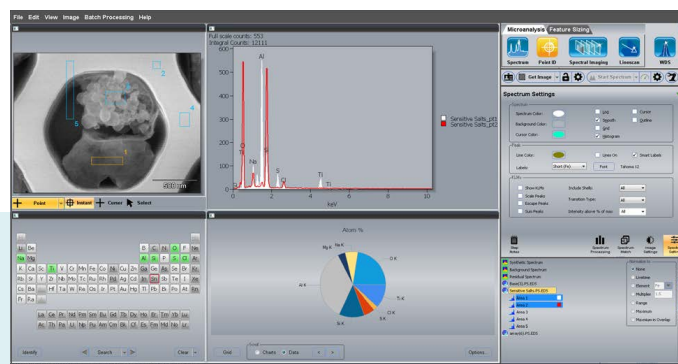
File Edit View Image Batch Processing Help

1
2
3
4
5
500 nm

Point Instant Cursor Select

Full scale counts: 553
Integral Counts: 12111
600
Al
O
Na
S
Cl
Ti
Ti
keV
Sensitive Salts_pt1
Sensitive Salts_pt2

Li Be B C N O F Ne
Na Mg Al Si P S Cl Ar
K Ca Sc Ti V Cr Mn Fe Co Ni Cu Zn Ga Ge As Se Br Kr
Rb Sr Y Zr Nb Mo Tc Ru Rh Pd Ag Cd In Sn Sb Te I Xe
Cs Ba La Hf Ta W Re Os Ir Pt Au Hg Tl Pb Bi Po At Rn
Fr Ra Ac
Ce Pr Nd Pm Sm Eu Gd Tb Dy Ho Er Tm Yb Lu
Th Pa U Np Pu Am Cm Bk Cf Es Fm Md No Lr

Identify Search Clear

Atom %
Mg K
Na K
Al K
S K
Cl K
Ti K
O K

Grid Charts Data Options

Microanalysis Feature Sizing
Spectrum Point ID Spectral Imaging Linescan WDS
Get Image Start Spectrum

Spectrum Settings
Spectrum
Spectrum Color:
Background Color:
Cursor Color:
Line
Smooth
Grid
Histogram
Cursor
Outline
Peak
Line Color:
Lines On
Smart Labels
Labels: Short (Fe)
Font Tahoma 10
Extra
Show KLMs
Scale Peaks
Escape Peaks
Sum Peaks
Exclude Shells: All
Transition Type: All
Intensity above % of max: All

View Setup Spectrum Processing Spectrum Match Image Settings Spectrum Settings

Synthetic Spectrum
Background Spectrum
Residual Spectrum
Bead1LPS.EDS
Sensitive Salts_Pt1.EDS
Area 1
Area 2
Area 3
Area 4
Area 5
Wire001LPS.EDS

None
Lowless
Binomial
Multiplier
Range
Minimum
Maximum in Overlap